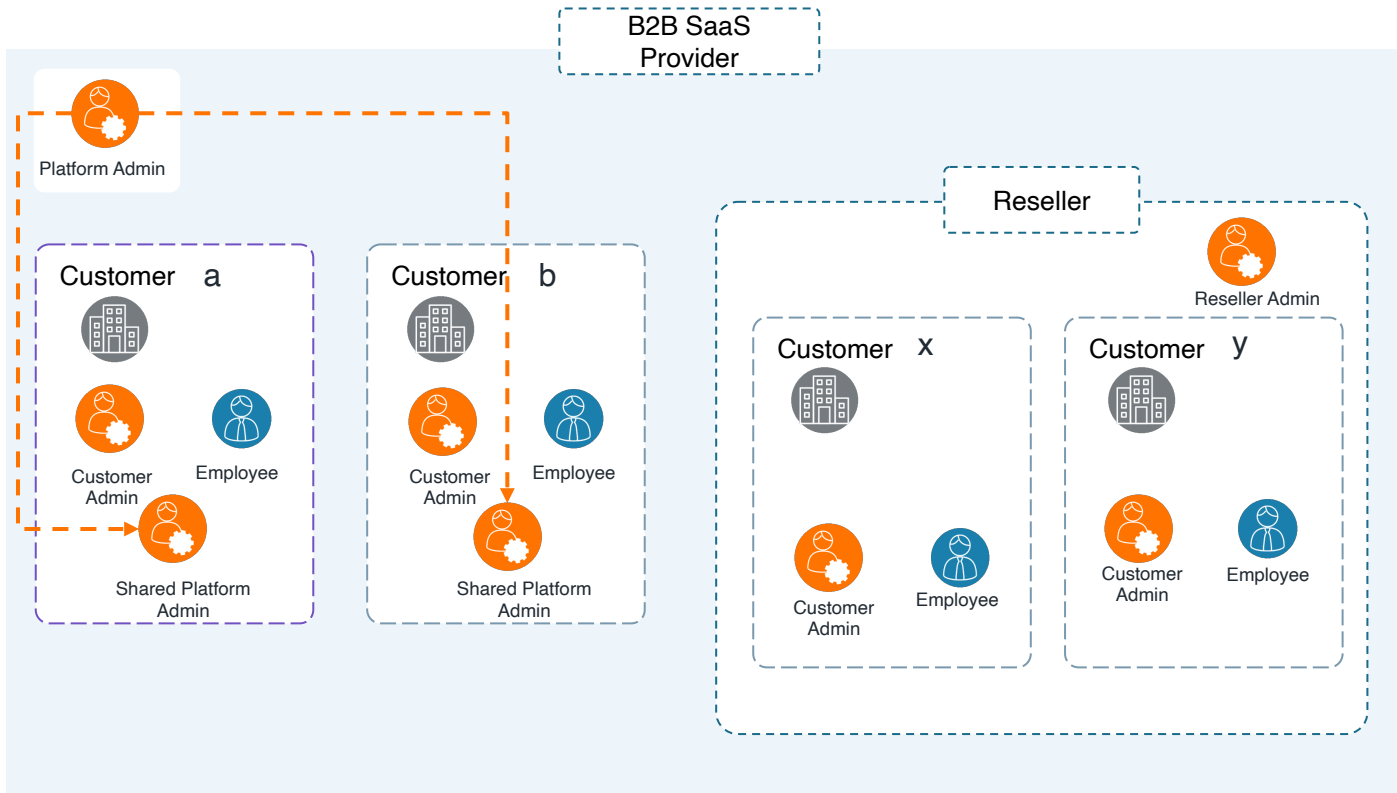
B2B SaaS Provider

Platform Admin

Customer a

Customer Admin

Employee

Shared Platform Admin

Customer b

Customer Admin

Employee

Shared Platform Admin

Reseller

Reseller Admin

Customer x

Customer Admin

Employee

Customer y

Customer Admin

Employee